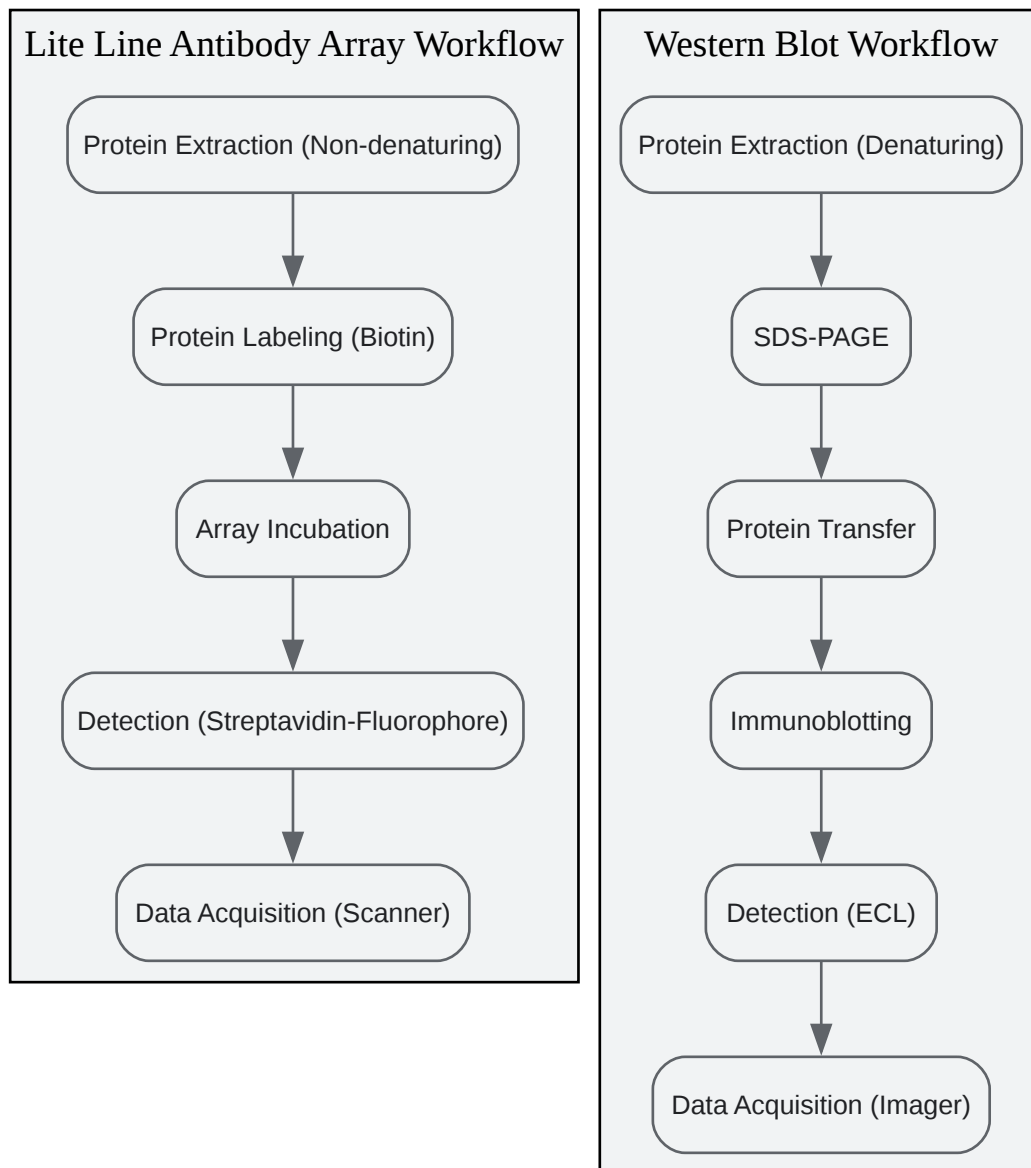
Lite Line Antibody Array Workflow

Protein Extraction (Non-denaturing)

Protein Labeling (Biotin)

Array Incubation

Detection (Streptavidin-Fluorophore)

Data Acquisition (Scanner)

Western Blot Workflow

Protein Extraction (Denaturing)

SDS-PAGE

Protein Transfer

Immunoblotting

Detection (ECL)

Data Acquisition (Imager)